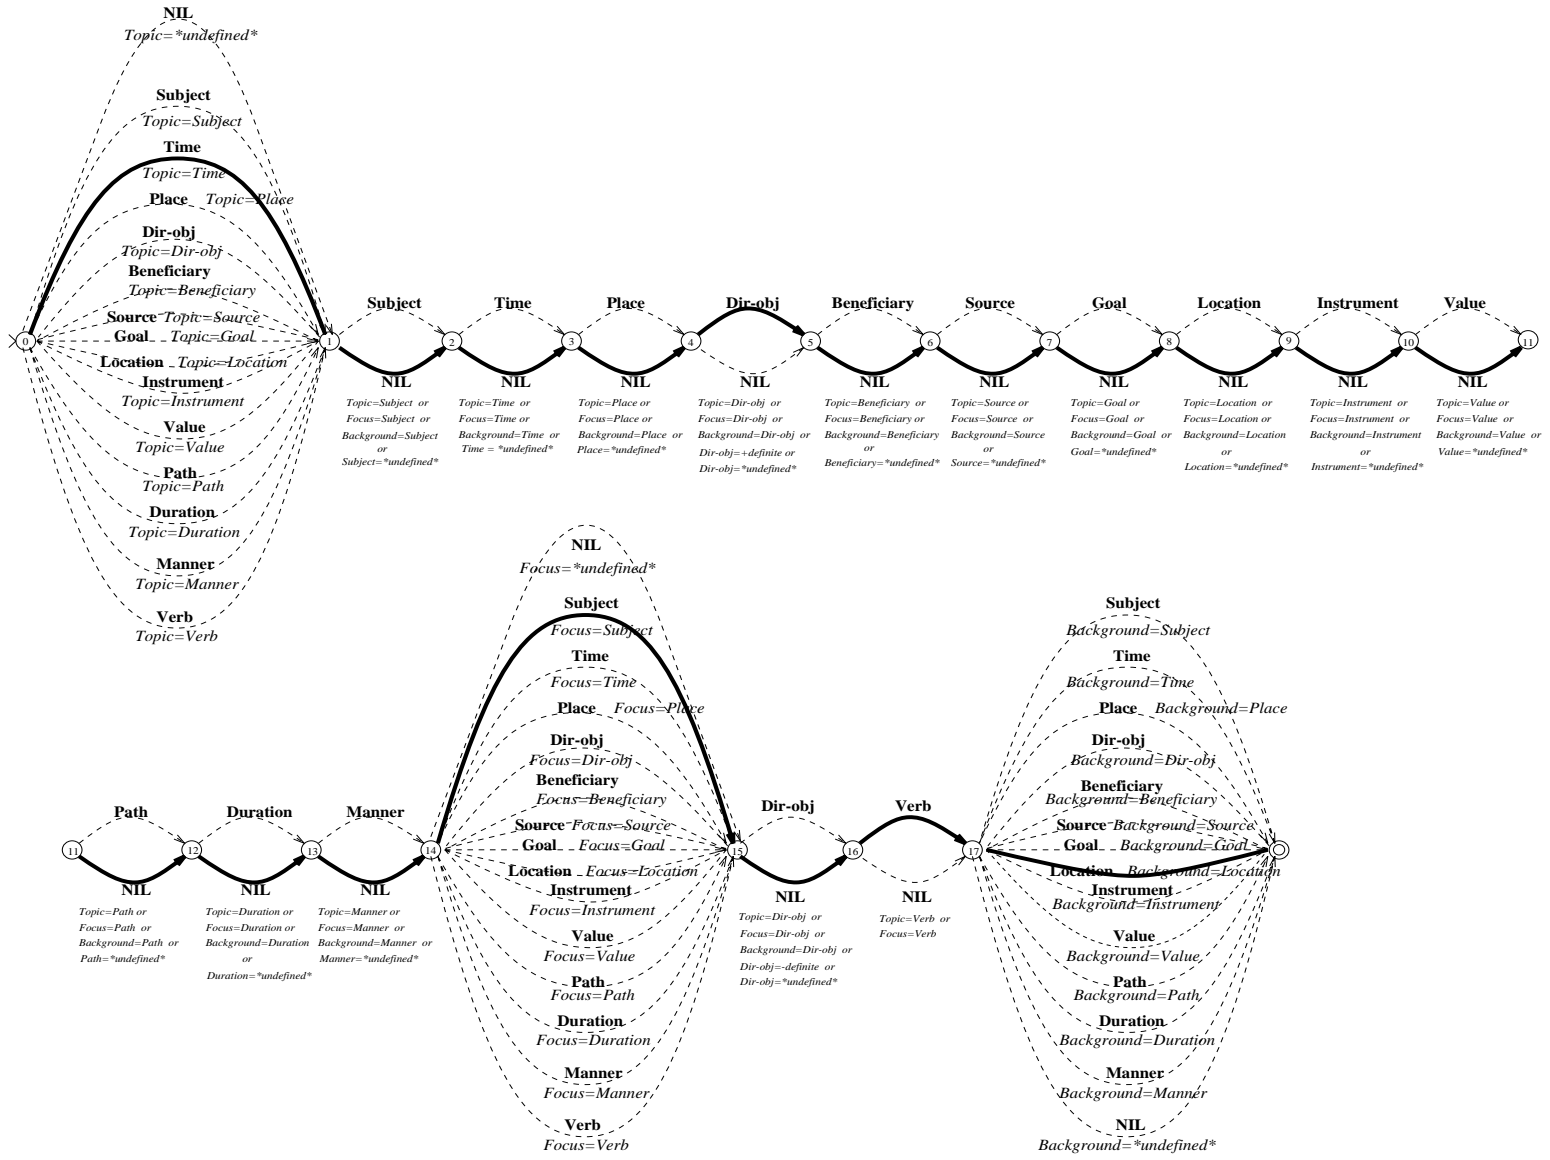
NIL
Topic=*undefined*
Subject
Topic=Subject
Time
Topic=Time
Place Topic=Place
Dir-obj
Topic=Dir-obj
Beneficiary
Topic=Beneficiary
Source Topic=Source
Goal Topic=Goal
Location Topic=Location
Instrument
Topic=Instrument
Value
Topic=Value
Path
Topic=Path
Duration
Topic=Duration
Manner
Topic=Manner
Verb
Topic=Verb

0 1 2 3 4 5 6 7 8 9 10 11

Subject Time Place Dir-obj Beneficiary Source Goal Location Instrument Value

NIL
Topic=Subject or Focus=Subject or Background=Subject or Subject=*undefined*

NIL
Topic=Time or Focus=Time or Background=Time or Time = *undefined*

NIL
Topic=Place or Focus=Place or Background=Place or Place=*undefined*

NIL
Topic=Dir-obj or Focus=Dir-obj or Background=Dir-obj or Dir-obj=+definite or Dir-obj=*undefined*

NIL
Topic=Beneficiary or Focus=Beneficiary or Background=Beneficiary or Beneficiary=*undefined*

NIL
Topic=Source or Focus=Source or Background=Source or Source=*undefined*

NIL
Topic=Goal or Focus=Goal or Background=Goal or Goal=*undefined*

NIL
Topic=Location or Focus=Location or Background=Location or Location=*undefined*

NIL
Topic=Instrument or Focus=Instrument or Background=Instrument or Instrument=*undefined*

NIL
Topic=Value or Focus=Value or Background=Value or Value=*undefined*

NIL
Focus=*undefined*
Subject
Focus=Subject
Time
Focus=Time
Place Focus=Place
Dir-obj
Focus=Dir-obj
Beneficiary
Focus=Beneficiary
Source Focus=Source
Goal Focus=Goal
Location Focus=Location
Instrument
Focus=Instrument
Value
Focus=Value
Path
Focus=Path
Duration
Focus=Duration
Manner
Focus=Manner
Verb
Focus=Verb

11 12 13 14 15 16 17

Path Duration Manner Dir-obj Verb

NIL
Topic=Path or Focus=Path or Background=Path or Path=*undefined*

NIL
Topic=Duration or Focus=Duration or Background=Duration or Duration=*undefined*

NIL
Topic=Manner or Focus=Manner or Background=Manner or Manner=*undefined*

NIL
Topic=Dir-obj or Focus=Dir-obj or Background=Dir-obj or Dir-obj=-definite or Dir-obj=*undefined*

NIL
Topic=Verb or Focus=Verb

Subject
Background=Subject
Time
Background=Time
Place Background=Place
Dir-obj
Background=Dir-obj
Beneficiary
Background=Beneficiary
Source Background=Source
Goal Background=Goal
Location Background=Location
Instrument
Background=Instrument
Value
Background=Value
Path
Background=Path
Duration
Background=Duration
Manner
Background=Manner
NIL
Background=*undefined*